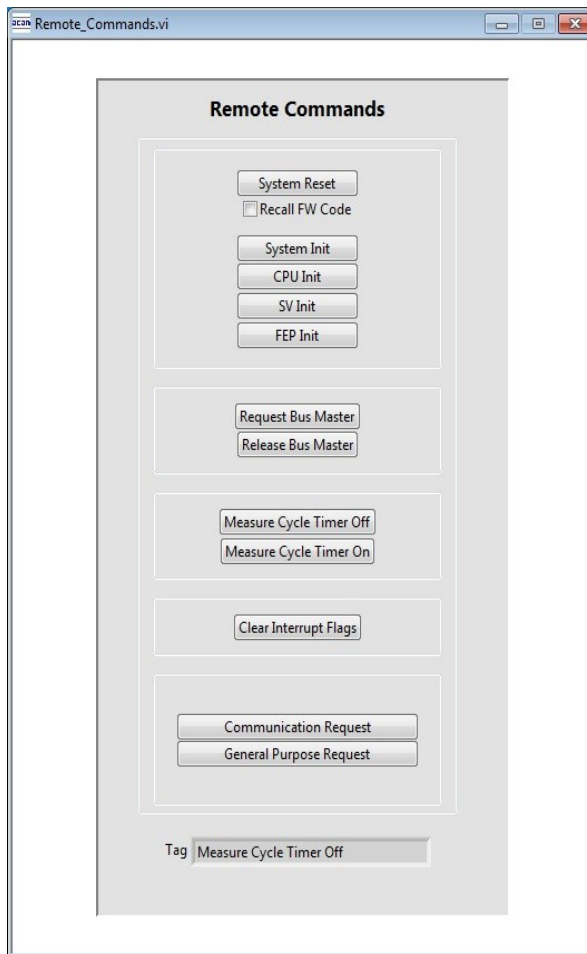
acan Remote_Commands.vi

Remote Commands

System Reset
Recall FW Code

System Init
CPU Init
SV Init
FEP Init

Request Bus Master
Release Bus Master

Measure Cycle Timer Off
Measure Cycle Timer On

Clear Interrupt Flags

Communication Request
General Purpose Request

Tag Measure Cycle Timer Off